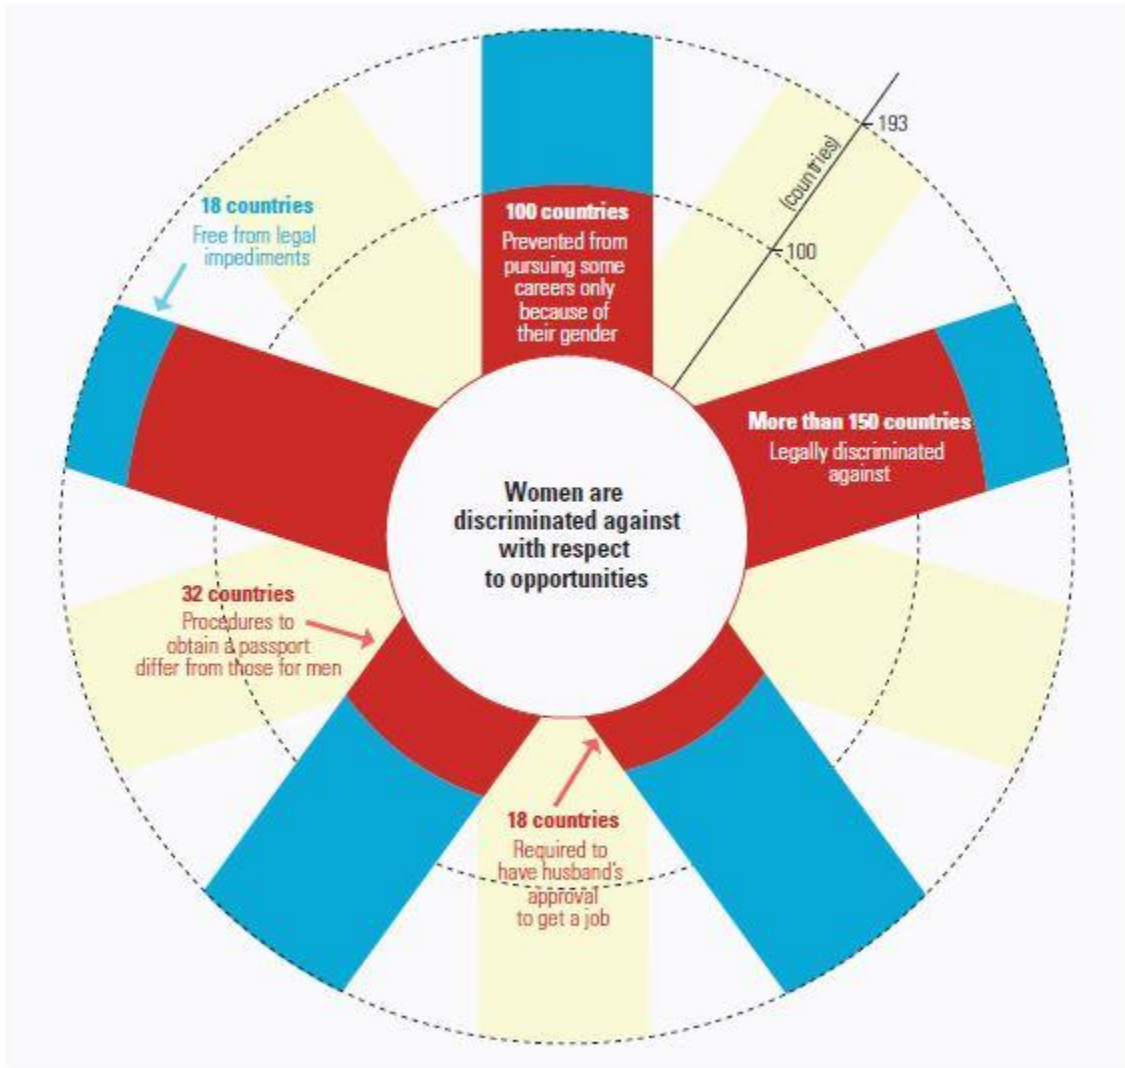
18 countries
Free from legal impediments

100 countries
Prevented from pursuing some careers only because of their gender

(countries)
193
100

More than 150 countries
Legally discriminated against

Women are discriminated against with respect to opportunities

32 countries
Procedures to obtain a passport differ from those for men

18 countries
Required to have husband's approval to get a job